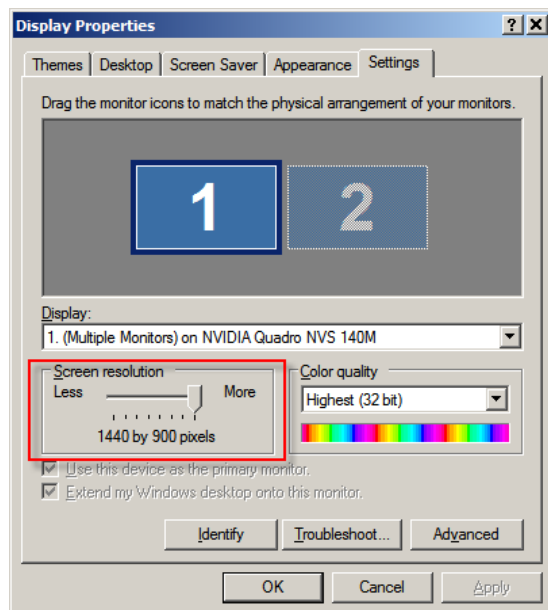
Display Properties

?
X

Themes
Desktop
Screen Saver
Appearance
Settings

Drag the monitor icons to match the physical arrangement of your monitors.

1
2

Display:
1. (Multiple Monitors) on NVIDIA Quadro NVS 140M

Screen resolution
Less
More
1440 by 900 pixels

Color quality
Highest (32 bit)

Use this device as the primary monitor.
Extend my Windows desktop onto this monitor.

Identify
Troubleshoot...
Advanced

OK
Cancel
Apply